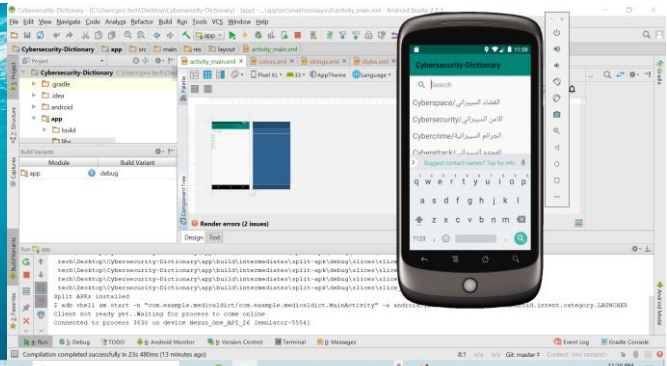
Cybersecurity-Dictionary - [C:\Users\pro-tech\Desktop\Cybersecurity-Dictionary] - [app] - ...\app\src\main\res\layout\activity_main.xml - Android Studio 2.3.1

File Edit View Navigate Code Analyze Refactor Build Run Tools VCS Window Help

Cybersecurity-Dictionary app src main res layout activity_main.xml

Project

Cybersecurity-Dictionary

gradle

idea

android

app

build

libs

Build Variants

| Module | Build Variant |
|---|---|
| app | debug |

activity_main.xml colors.xml strings.xml styles.xml

Pixel XL 23 AppTheme Language

Render errors (2 issues)

Design Text

Run app

tech\Desktop\Cybersecurity-Dictionary\app\build\intermediates\split-apk\debug\slices\slice

tech\Desktop\Cybersecurity-Dictionary\app\build\intermediates\split-apk\debug\slices\slice

tech\Desktop\Cybersecurity-Dictionary\app\build\intermediates\split-apk\debug\slices\slice

tech\Desktop\Cybersecurity-Dictionary\app\build\intermediates\split-apk\debug\slices\slice

Split APKs installed

$ adb shell am start -n "com.example.medicaldict/com.example.medicaldict.MainActivity" -a android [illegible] intent.category.LAUNCHER

Client not ready yet..Waiting for process to come online

Connected to process 3030 on device Nexus_One_API_26 [emulator-5554]

4: Run 6: TODO 6: Android Monitor 9: Version Control Terminal 0: Messages Event Log Gradle Console

Compilation completed successfully in 23s 480ms (13 minutes ago) 8:1 n/a Git: master Context: <no context>

11:30

Cybersecurity-Dictionary

Search

الفضاء السيبراني/Cyberspace

الأمن السيبراني/Cybersecurity

الجرائم السيبرانية/Cybercrime

Cyberattack

Suggest contact names? Tap for info

q w e r t y u i o p

a s d f g h j k l

z x c v b n m

?123 , .